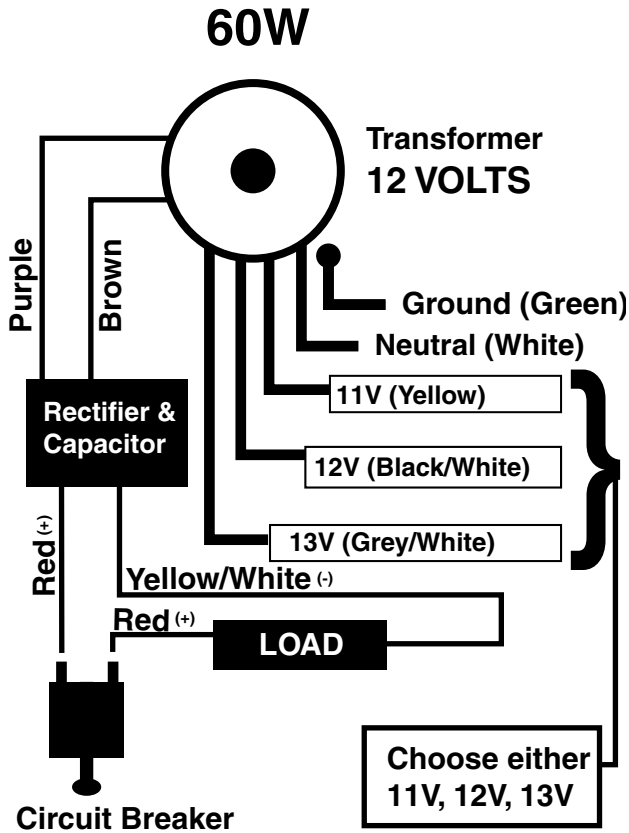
60W

Transformer
12 VOLTS

Purple

Brown

Ground (Green)

Neutral (White)

11V (Yellow)

12V (Black/White)

13V (Grey/White)

Rectifier & Capacitor

Red (+)

Yellow/White (-)

Red (+)

LOAD

Choose either 11V, 12V, 13V

Circuit Breaker